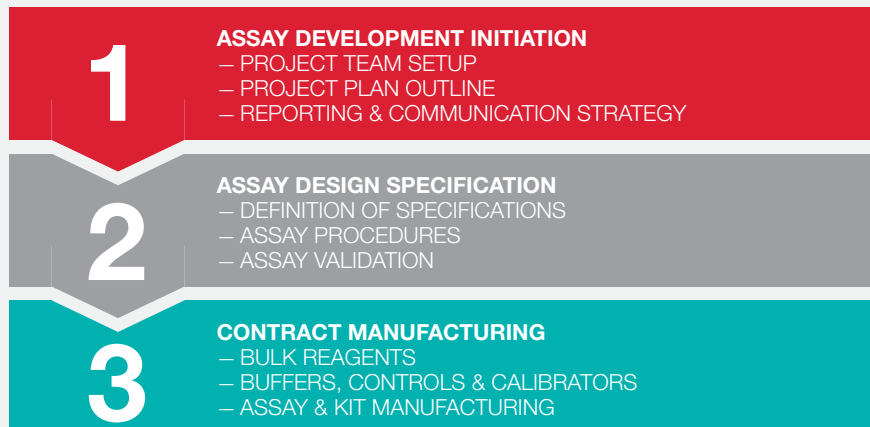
1

ASSAY DEVELOPMENT INITIATION
— PROJECT TEAM SETUP
— PROJECT PLAN OUTLINE
— REPORTING & COMMUNICATION STRATEGY

2

ASSAY DESIGN SPECIFICATION
— DEFINITION OF SPECIFICATIONS
— ASSAY PROCEDURES
— ASSAY VALIDATION

3

CONTRACT MANUFACTURING
— BULK REAGENTS
— BUFFERS, CONTROLS & CALIBRATORS
— ASSAY & KIT MANUFACTURING